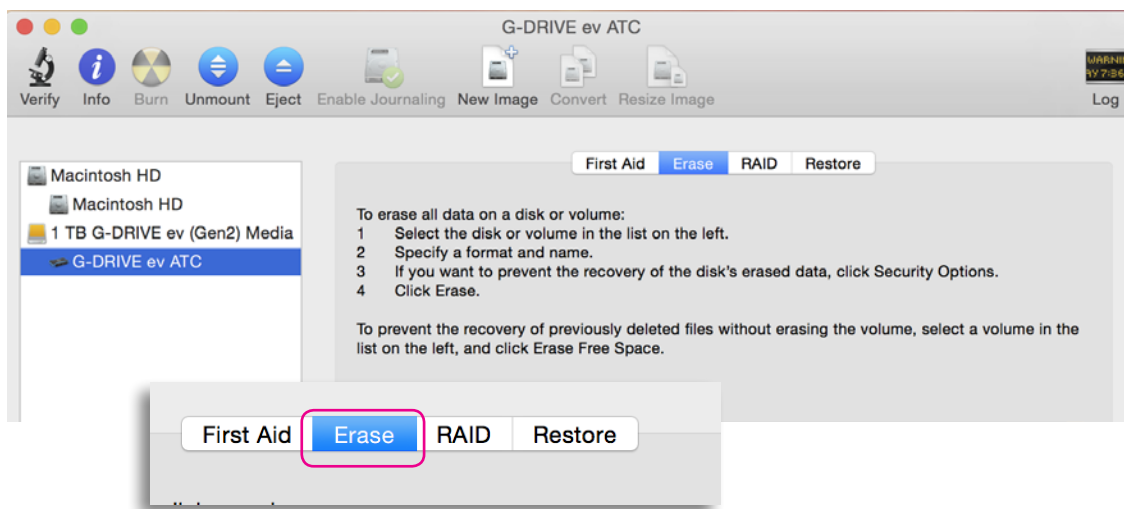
G-DRIVE ev ATC

Verify Info Burn Unmount Eject Enable Journaling New Image Convert Resize Image

WARNI
AY 7:36

Log

Macintosh HD
Macintosh HD
1 TB G-DRIVE ev (Gen2) Media
G-DRIVE ev ATC

First Aid | Erase | RAID | Restore

To erase all data on a disk or volume:
1 Select the disk or volume in the list on the left.
2 Specify a format and name.
3 If you want to prevent the recovery of the disk's erased data, click Security Options.
4 Click Erase.

To prevent the recovery of previously deleted files without erasing the volume, select a volume in the list on the left, and click Erase Free Space.

First Aid | Erase | RAID | Restore

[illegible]